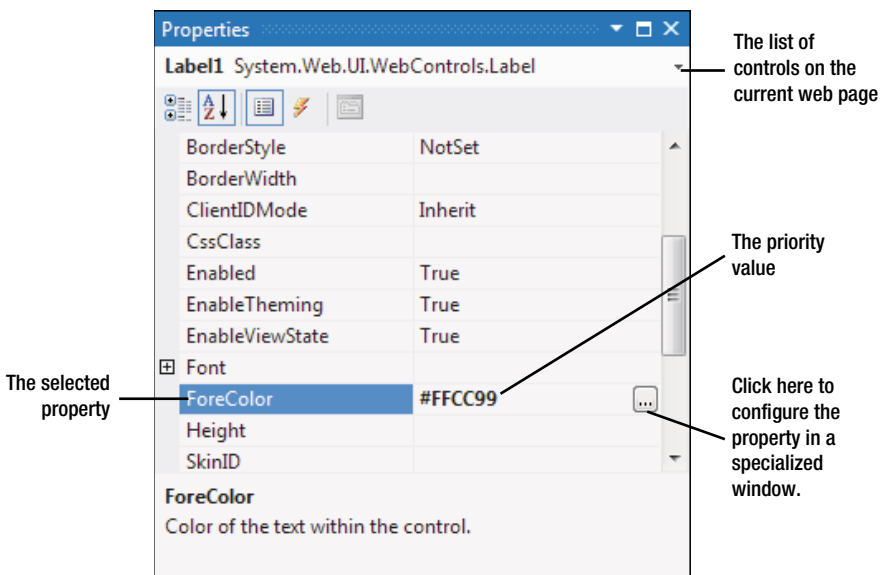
Properties

Label1 System.Web.UI.WebControls.Label

The list of controls on the current web page

| | |
|---|---|
| BorderStyle | NotSet |
| BorderWidth | |
| ClientIDMode | Inherit |
| CssClass | |
| Enabled | True |
| EnableTheming | True |
| EnableViewState | True |
| ⊞ Font | |
| ForeColor | #FFCC99 |
| Height | |
| SkinID | |

The priority value

The selected property

Click here to configure the property in a specialized window.

ForeColor
Color of the text within the control.